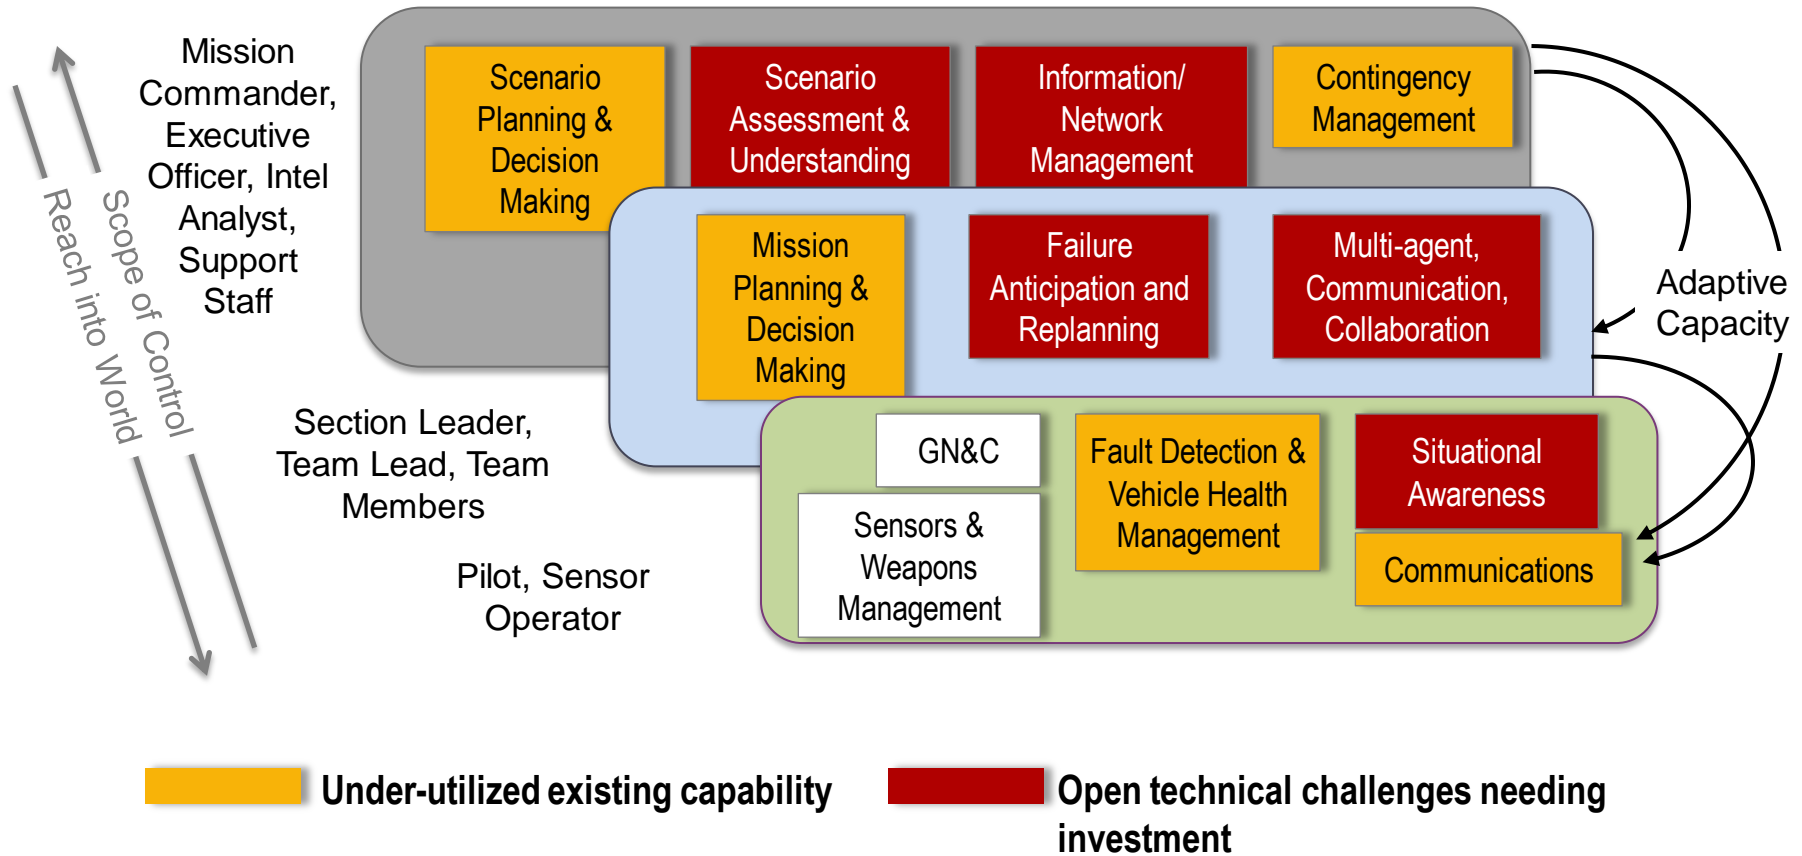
Mission Commander, Executive Officer, Intel Analyst, Support Staff

Scope of Control

Reach into World

Scenario Planning & Decision Making

Scenario Assessment & Understanding

Information/ Network Management

Contingency Management

Mission Planning & Decision Making

Failure Anticipation and Replanning

Multi-agent, Communication, Collaboration

Adaptive Capacity

Section Leader, Team Lead, Team Members

GN&C

Sensors & Weapons Management

Fault Detection & Vehicle Health Management

Situational Awareness

Communications

Pilot, Sensor Operator

Under-utilized existing capability

Open technical challenges needing investment